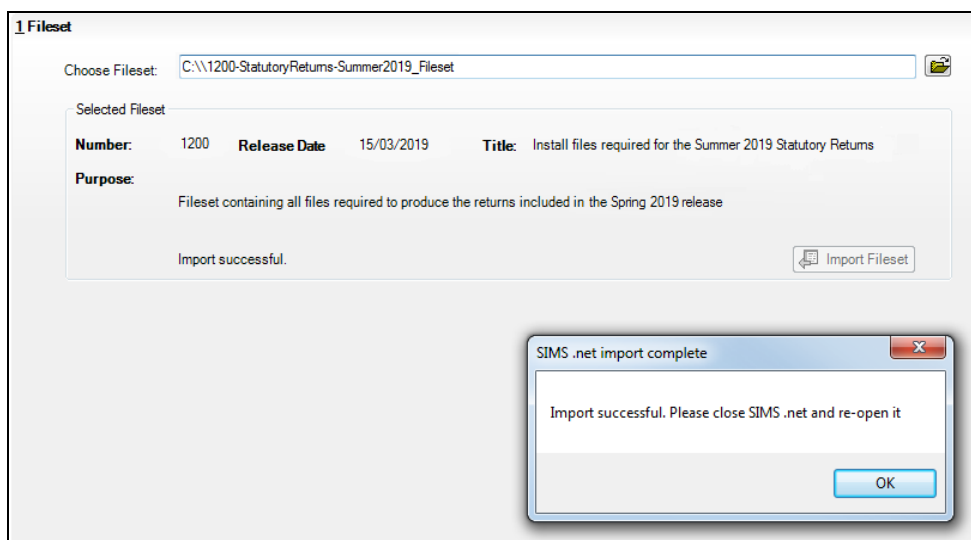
1 Fileset

Choose Fileset: C:\\1200-StatutoryReturns-Summer2019_Fileset

Selected Fileset

Number: 1200 Release Date 15/03/2019 Title: Install files required for the Summer 2019 Statutory Returns

Purpose:

Fileset containing all files required to produce the returns included in the Spring 2019 release

Import successful.

Import Fileset

SIMS .net import complete

Import successful. Please close SIMS .net and re-open it

OK